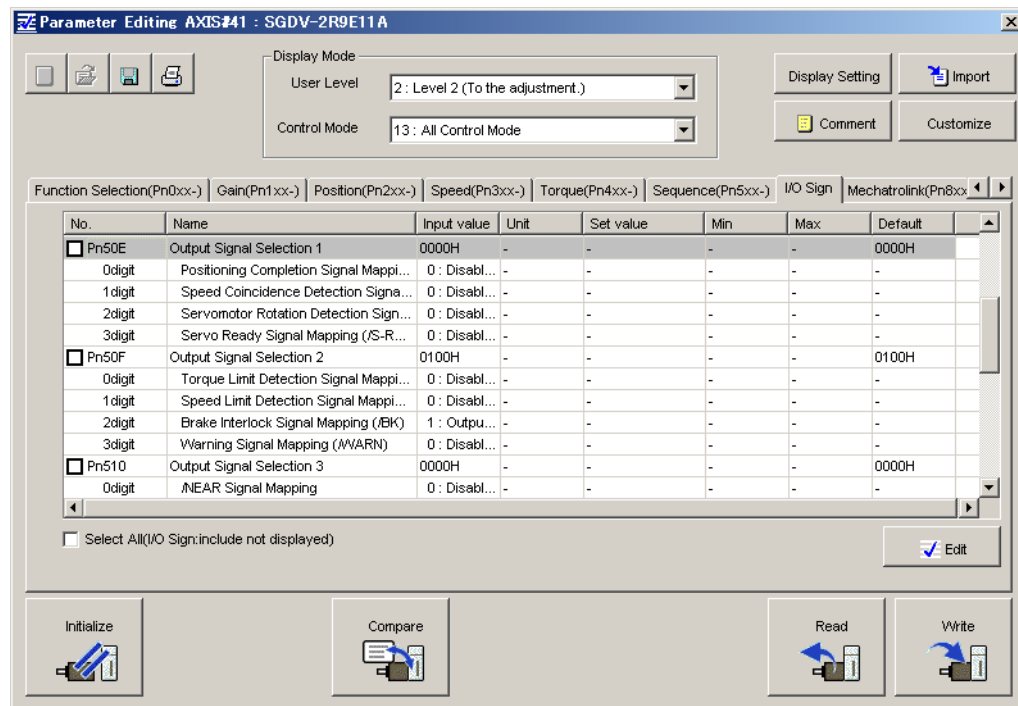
Parameter Editing AXIS#41 : SGDV-2R9E11A

Display Mode
User Level 2 : Level 2 (To the adjustment.)
Control Mode 13 : All Control Mode

Display Setting
Import
Comment
Customize

Function Selection(Pn0xx-) | Gain(Pn1xx-) | Position(Pn2xx-) | Speed(Pn3xx-) | Torque(Pn4xx-) | Sequence(Pn5xx-) | I/O Sign | Mechatrolink(Pn8xx

| No. | Name | Input value | Unit | Set value | Min | Max | Default |
|---|---|---|---|---|---|---|---|
| Pn50E | Output Signal Selection 1 | 0000H | - | - | - | - | 0000H |
| 0digit | Positioning Completion Signal Mappi... | 0 : Disabl... | - | - | - | - | - |
| 1digit | Speed Coincidence Detection Signa... | 0 : Disabl... | - | - | - | - | - |
| 2digit | Servomotor Rotation Detection Sign... | 0 : Disabl... | - | - | - | - | - |
| 3digit | Servo Ready Signal Mapping (/S-R... | 0 : Disabl... | - | - | - | - | - |
| Pn50F | Output Signal Selection 2 | 0100H | - | - | - | - | 0100H |
| 0digit | Torque Limit Detection Signal Mappi... | 0 : Disabl... | - | - | - | - | - |
| 1digit | Speed Limit Detection Signal Mappi... | 0 : Disabl... | - | - | - | - | - |
| 2digit | Brake Interlock Signal Mapping (/BK) | 1 : Outpu... | - | - | - | - | - |
| 3digit | Warning Signal Mapping (/WARN) | 0 : Disabl... | - | - | - | - | - |
| Pn510 | Output Signal Selection 3 | 0000H | - | - | - | - | 0000H |
| 0digit | /NEAR Signal Mapping | 0 : Disabl... | - | - | - | - | - |

Select All(I/O Sign:include not displayed)

Edit

Initialize
Compare
Read
Write